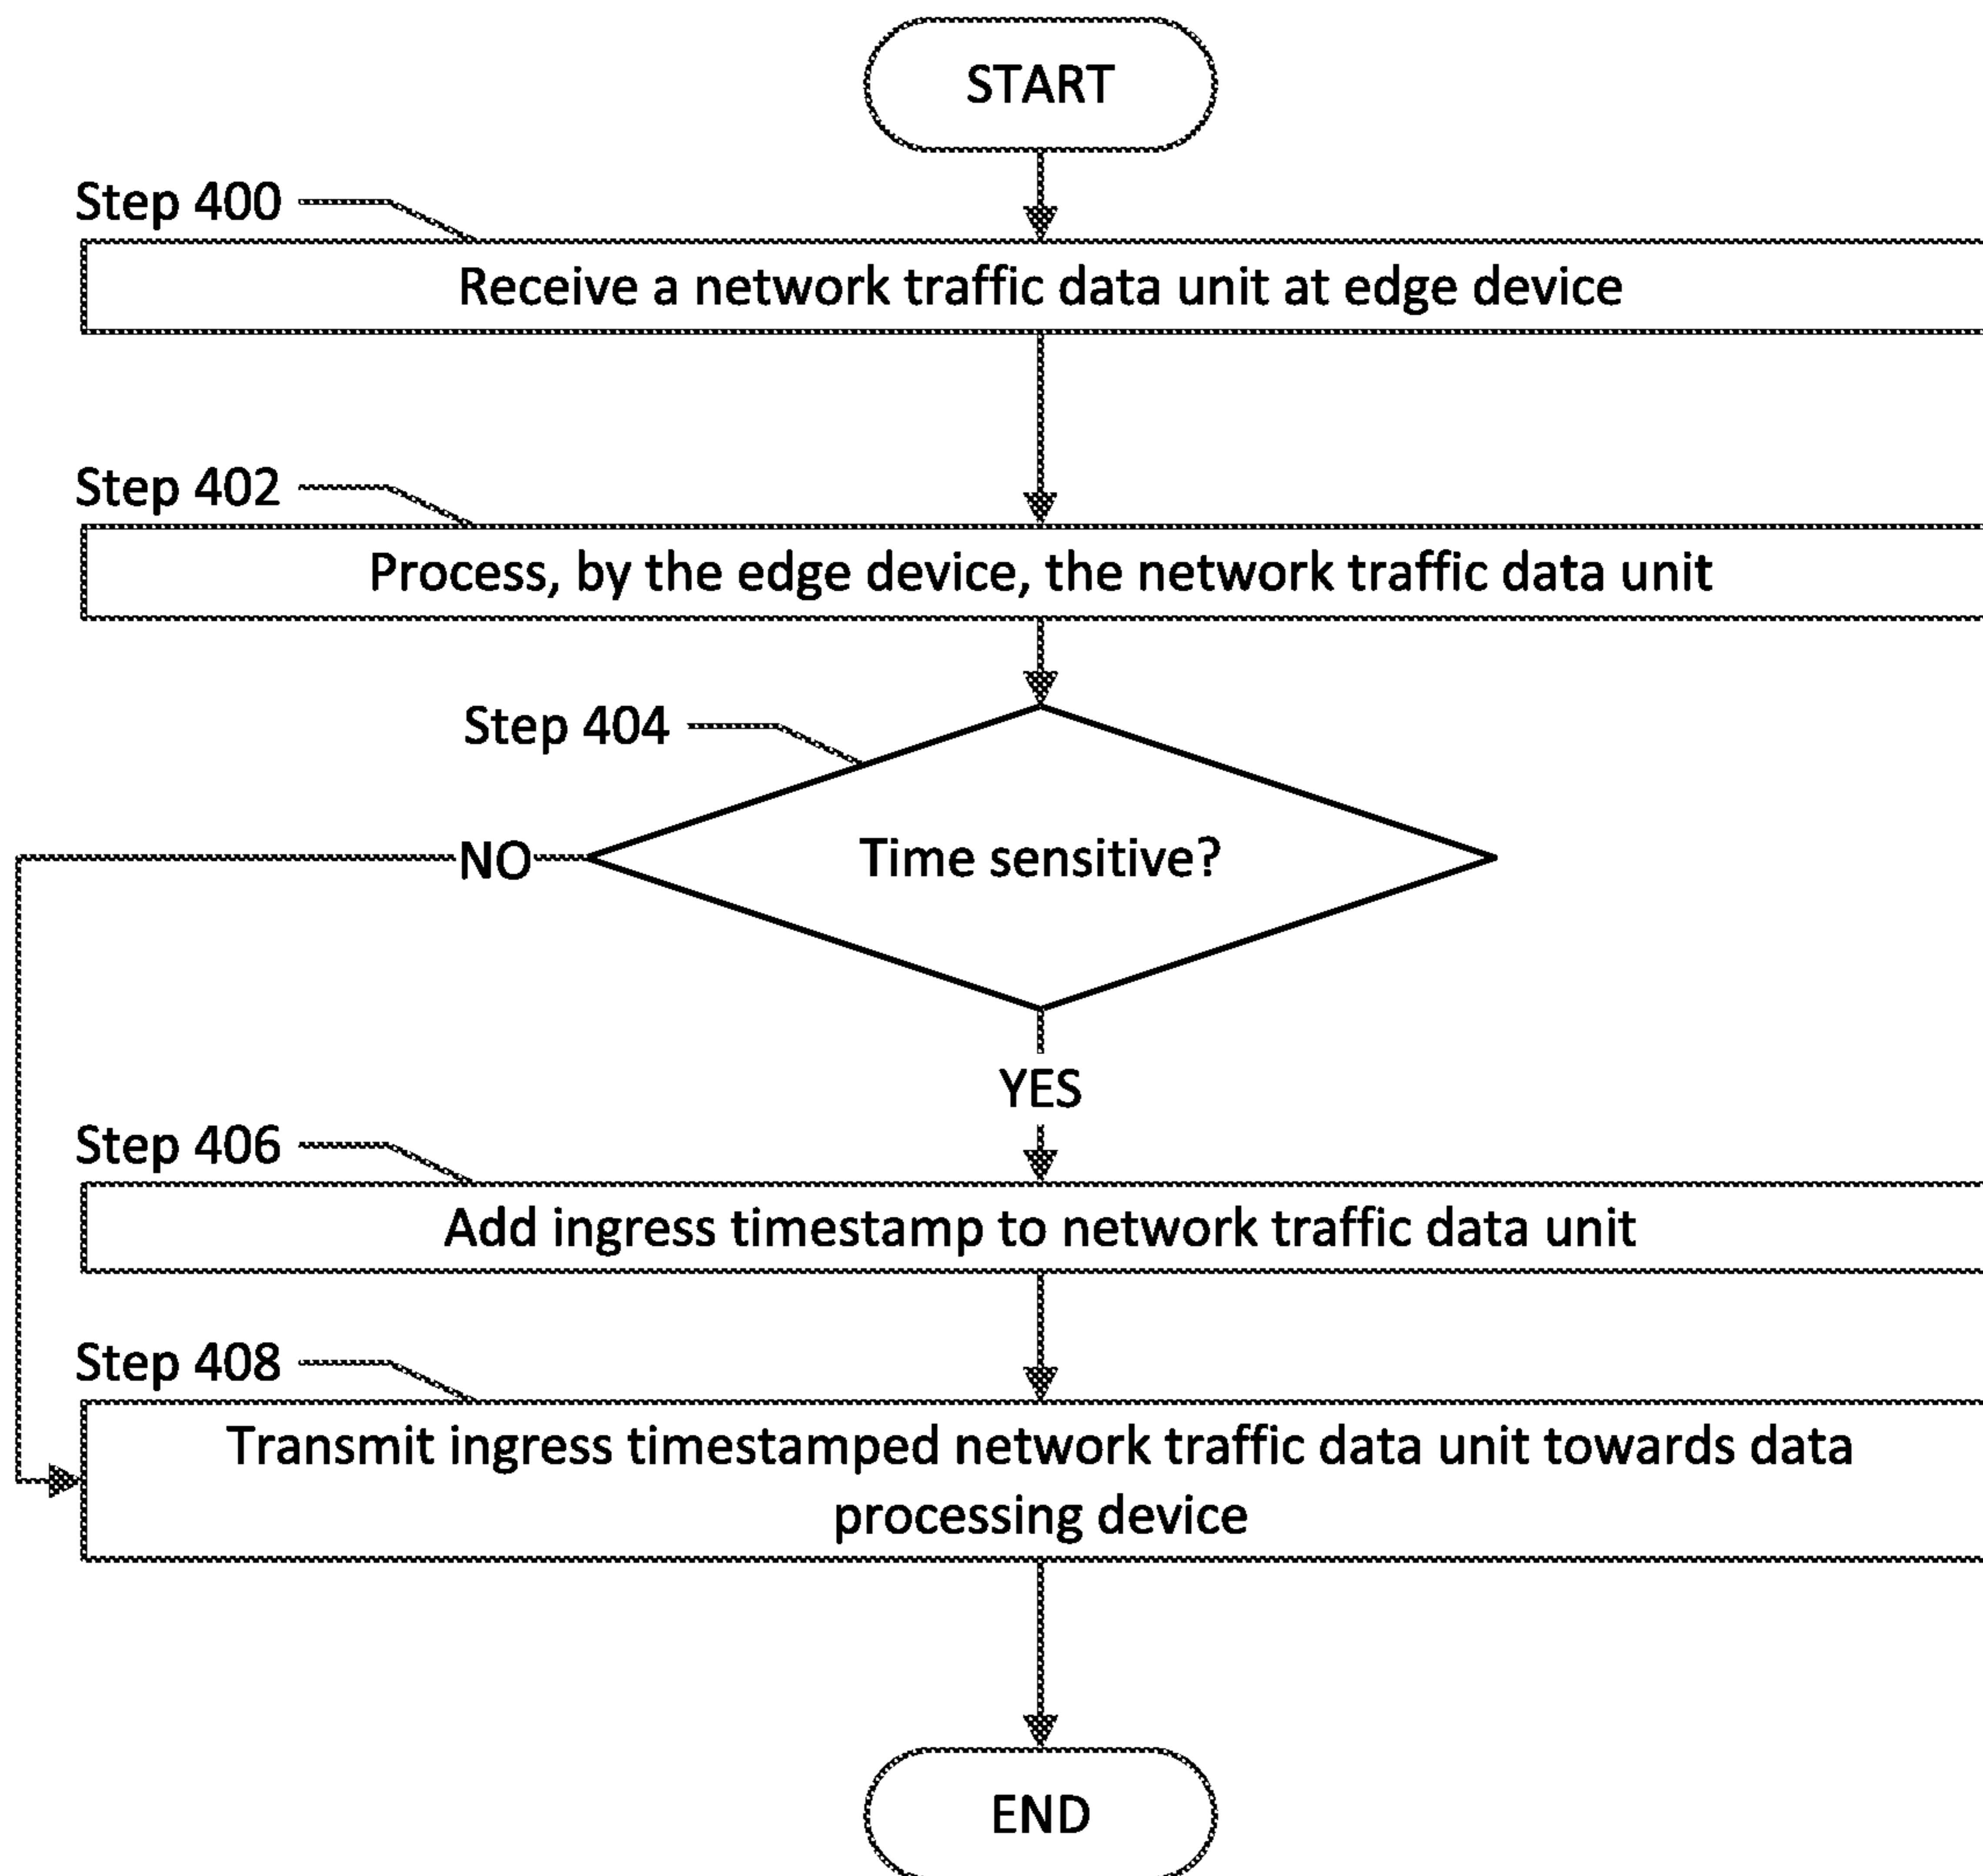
START

Step 400

Receive a network traffic data unit at edge device

Step 402

Process, by the edge device, the network traffic data unit

Step 404

Time sensitive?

NO

YES

Step 406

Add ingress timestamp to network traffic data unit

Step 408

Transmit ingress timestamped network traffic data unit towards data processing device

END